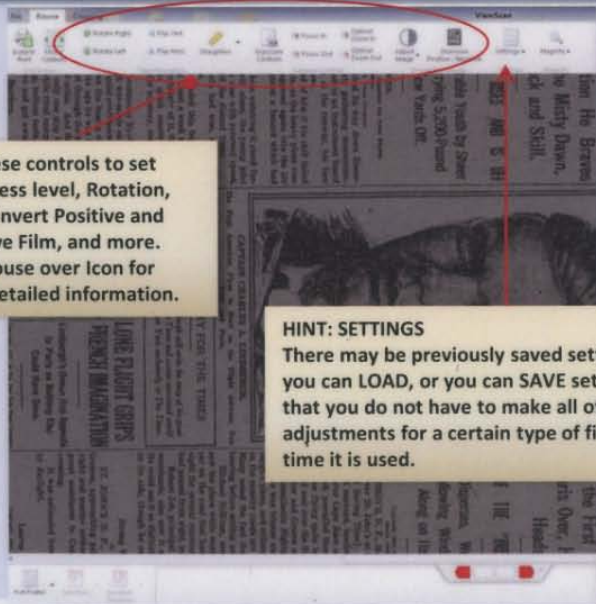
ViewScan

Rotate Right
Rotate Left
Flip Vert
Flip Horiz
Sharpen
Settings
Magnify

se controls to set ess level, Rotation, nvert Positive and ve Film, and more. ouse over Icon for etailed information.

HINT: SETTINGS
There may be previously saved set you can LOAD, or you can SAVE set that you do not have to make all o adjustments for a certain type of fi time it is used.

LONE FLIGHT GRIPS FRENCH IMAGINATION

CAPTAIN CHARLES A. LINDBERGH